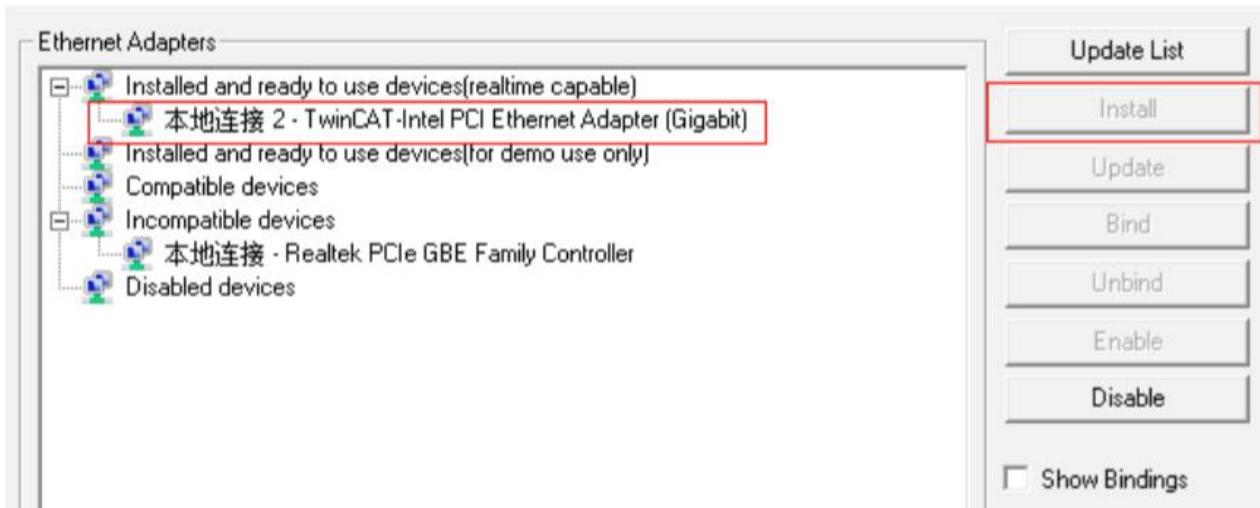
Ethernet Adapters

Installed and ready to use devices(realtime capable)
本地连接 2 - TwinCAT-Intel PCI Ethernet Adapter (Gigabit)
Installed and ready to use devices(for demo use only)
Compatible devices
Incompatible devices
本地连接 - Realtek PCIe GBE Family Controller
Disabled devices

Update List
Install
Update
Bind
Unbind
Enable
Disable
Show Bindings